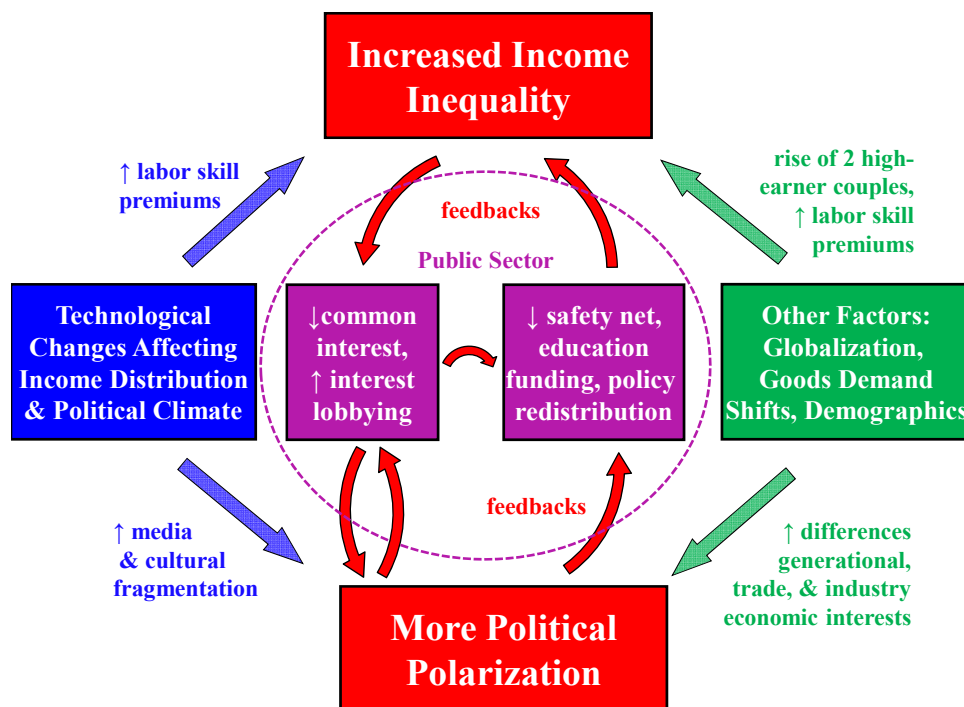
Increased Income Inequality

↑ labor skill premiums

rise of 2 high-earner couples, ↑ labor skill premiums

feedbacks

Public Sector

Technological Changes Affecting Income Distribution & Political Climate

↓common interest, ↑ interest lobbying

↓ safety net, education funding, policy redistribution

Other Factors: Globalization, Goods Demand Shifts, Demographics

feedbacks

↑ media & cultural fragmentation

↑ differences generational, trade, & industry economic interests

More Political Polarization